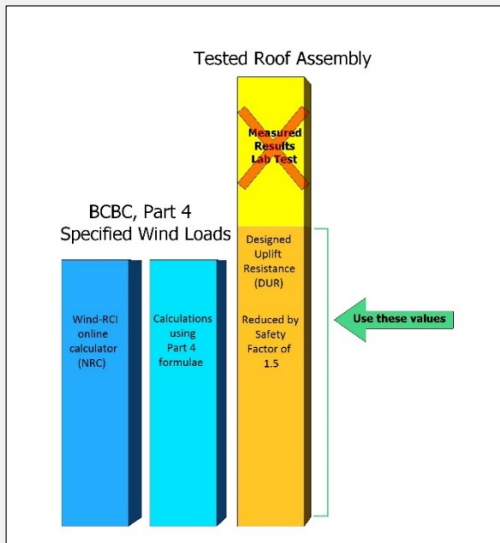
Tested Roof Assembly

Measured Results Lab Test

BCBC, Part 4
Specified Wind Loads

Wind-RCI online calculator (NRC)

Calculations using Part 4 formulae

Designed Uplift Resistance (DUR)

Reduced by Safety Factor of 1.5

Use these values